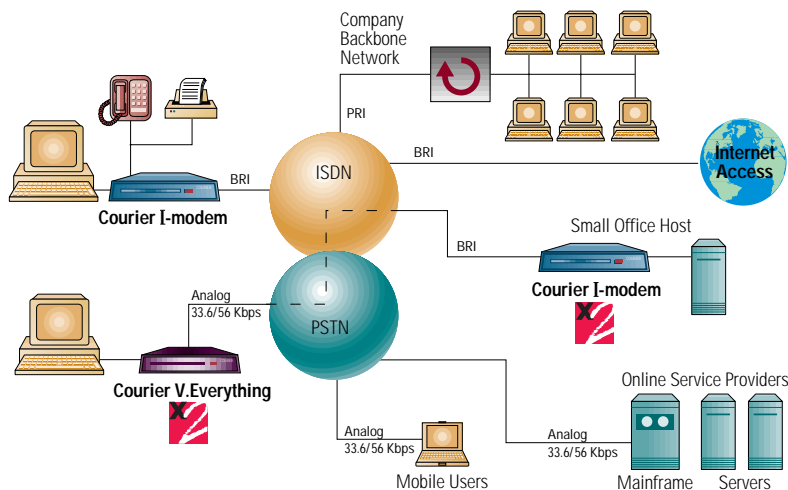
Company Backbone Network

PRI

ISDN

BRI

BRI

Internet Access

Courier I-modem

BRI

Small Office Host

Courier I-modem

Analog 33.6/56 Kbps

PSTN

Courier V.Everything

Analog 33.6/56 Kbps

Mobile Users

Analog 33.6/56 Kbps

Online Service Providers

Mainframe

Servers